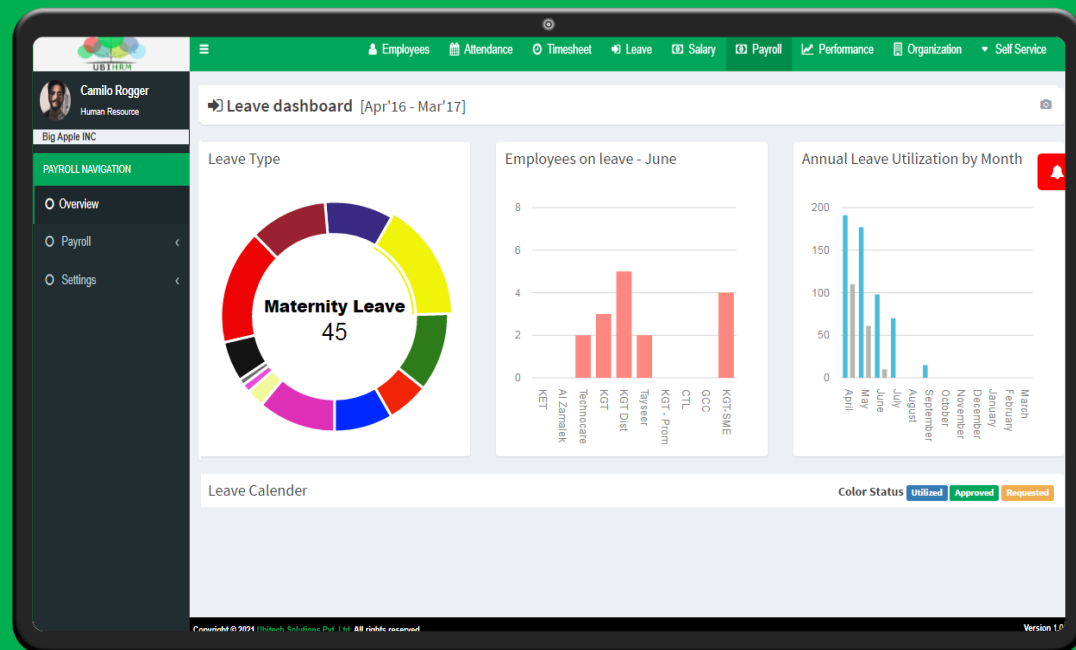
UBTHRM

Employees Attendance Timesheet Leave Salary Payroll Performance Organization Self Service

Camilo Rogger
Human Resource

Big Apple INC

PAYROLL NAVIGATION

Overview

Payroll

Settings

Leave dashboard [Apr'16 - Mar'17]

Leave Type

Maternity Leave
45

Employees on leave - June

8
6
4
2
0

KET
Al Zamalek
Technocare
KGT
KGT Dist
Tayseer
KGT - Prom
CTL
GCC
KGT-SME

Annual Leave Utilization by Month

200
150
100
50
0

April
May
June
July
August
September
October
November
December
January
February
March

Leave Calender

Color Status Utilized Approved Requested

Copyright © 2021 Ubitech Solutions Pvt. Ltd. All rights reserved.

Version 1.0